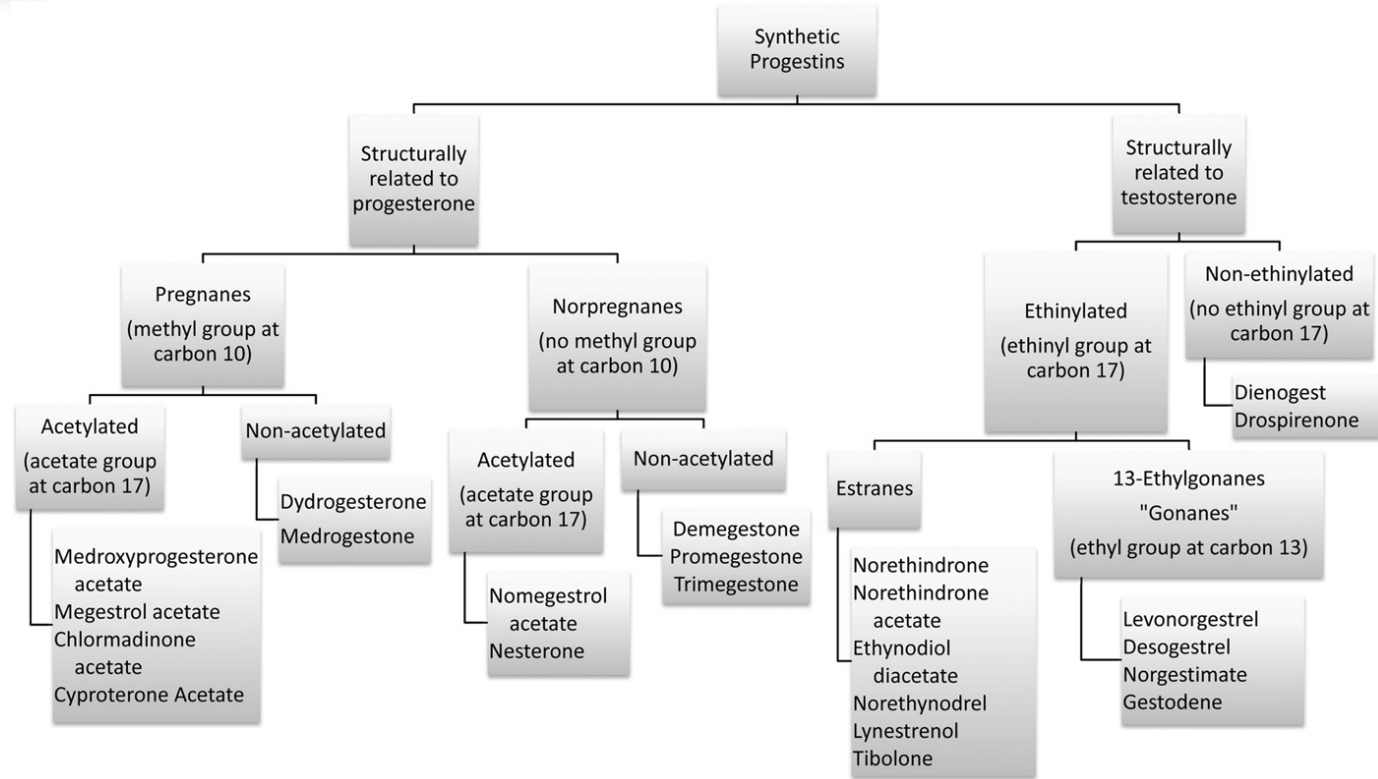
Synthetic Progestins

Structurally related to progesterone

Structurally related to testosterone

Pregnanes (methyl group at carbon 10)

Norpregnanes (no methyl group at carbon 10)

Ethinylated (ethinyl group at carbon 17)

Non-ethinylated (no ethinyl group at carbon 17)

Dienogest
Drospirenone

Acetylated (acetate group at carbon 17)

Non-acetylated

Dydrogesterone
Medrogestone

Medroxyprogesterone acetate
Megestrol acetate
Chlormadinone acetate
Cyproterone Acetate

Acetylated (acetate group at carbon 17)

Non-acetylated

Demegestone
Promegestone
Trimegestone

Nomegestrol acetate
Nesterone

Estranes

Norethindrone
Norethindrone acetate
Ethynodiol diacetate
Norethynodrel
Lynestrenol
Tibolone

13-Ethylgonanes "Gonanes" (ethyl group at carbon 13)

Levonorgestrel
Desogestrel
Norgestimate
Gestodene